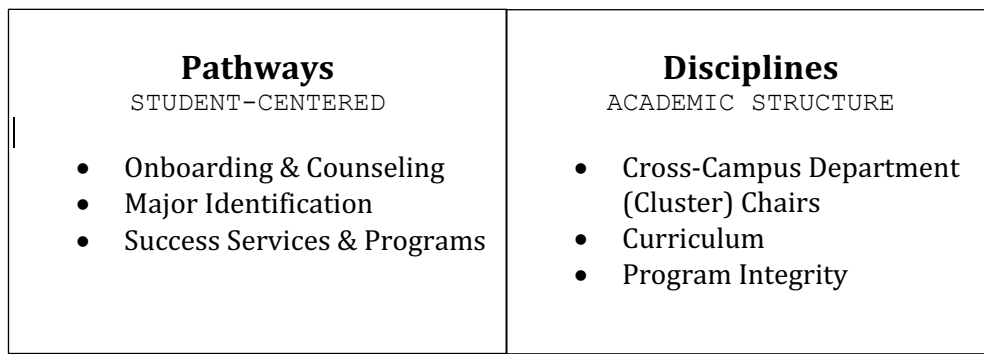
| **Pathways**<br>STUDENT-CENTERED<br>• Onboarding & Counseling<br>• Major Identification<br>• Success Services & Programs | **Disciplines**<br>ACADEMIC STRUCTURE<br>• Cross-Campus Department (Cluster) Chairs<br>• Curriculum<br>• Program Integrity |
|---|---|